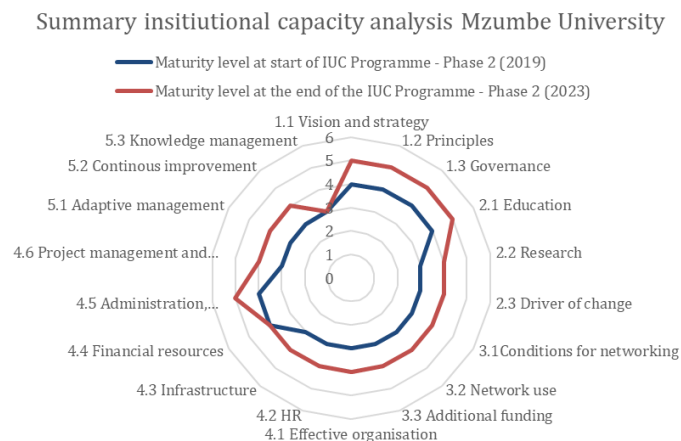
Summary insitiutional capacity analysis Mzumbe University

Maturity level at start of IUC Programme - Phase 2 (2019)

Maturity level at the end of the IUC Programme - Phase 2 (2023)

1.1 Vision and strategy
1.2 Principles
1.3 Governance
2.1 Education
2.2 Research
2.3 Driver of change
3.1Conditions for networking
3.2 Network use
3.3 Additional funding
4.1 Effective organisation
4.2 HR
4.3 Infrastructure
4.4 Financial resources
4.5 Administration,...
4.6 Project management and...
5.1 Adaptive management
5.2 Continous improvement
5.3 Knowledge management

6
5
4
3
2
1
0